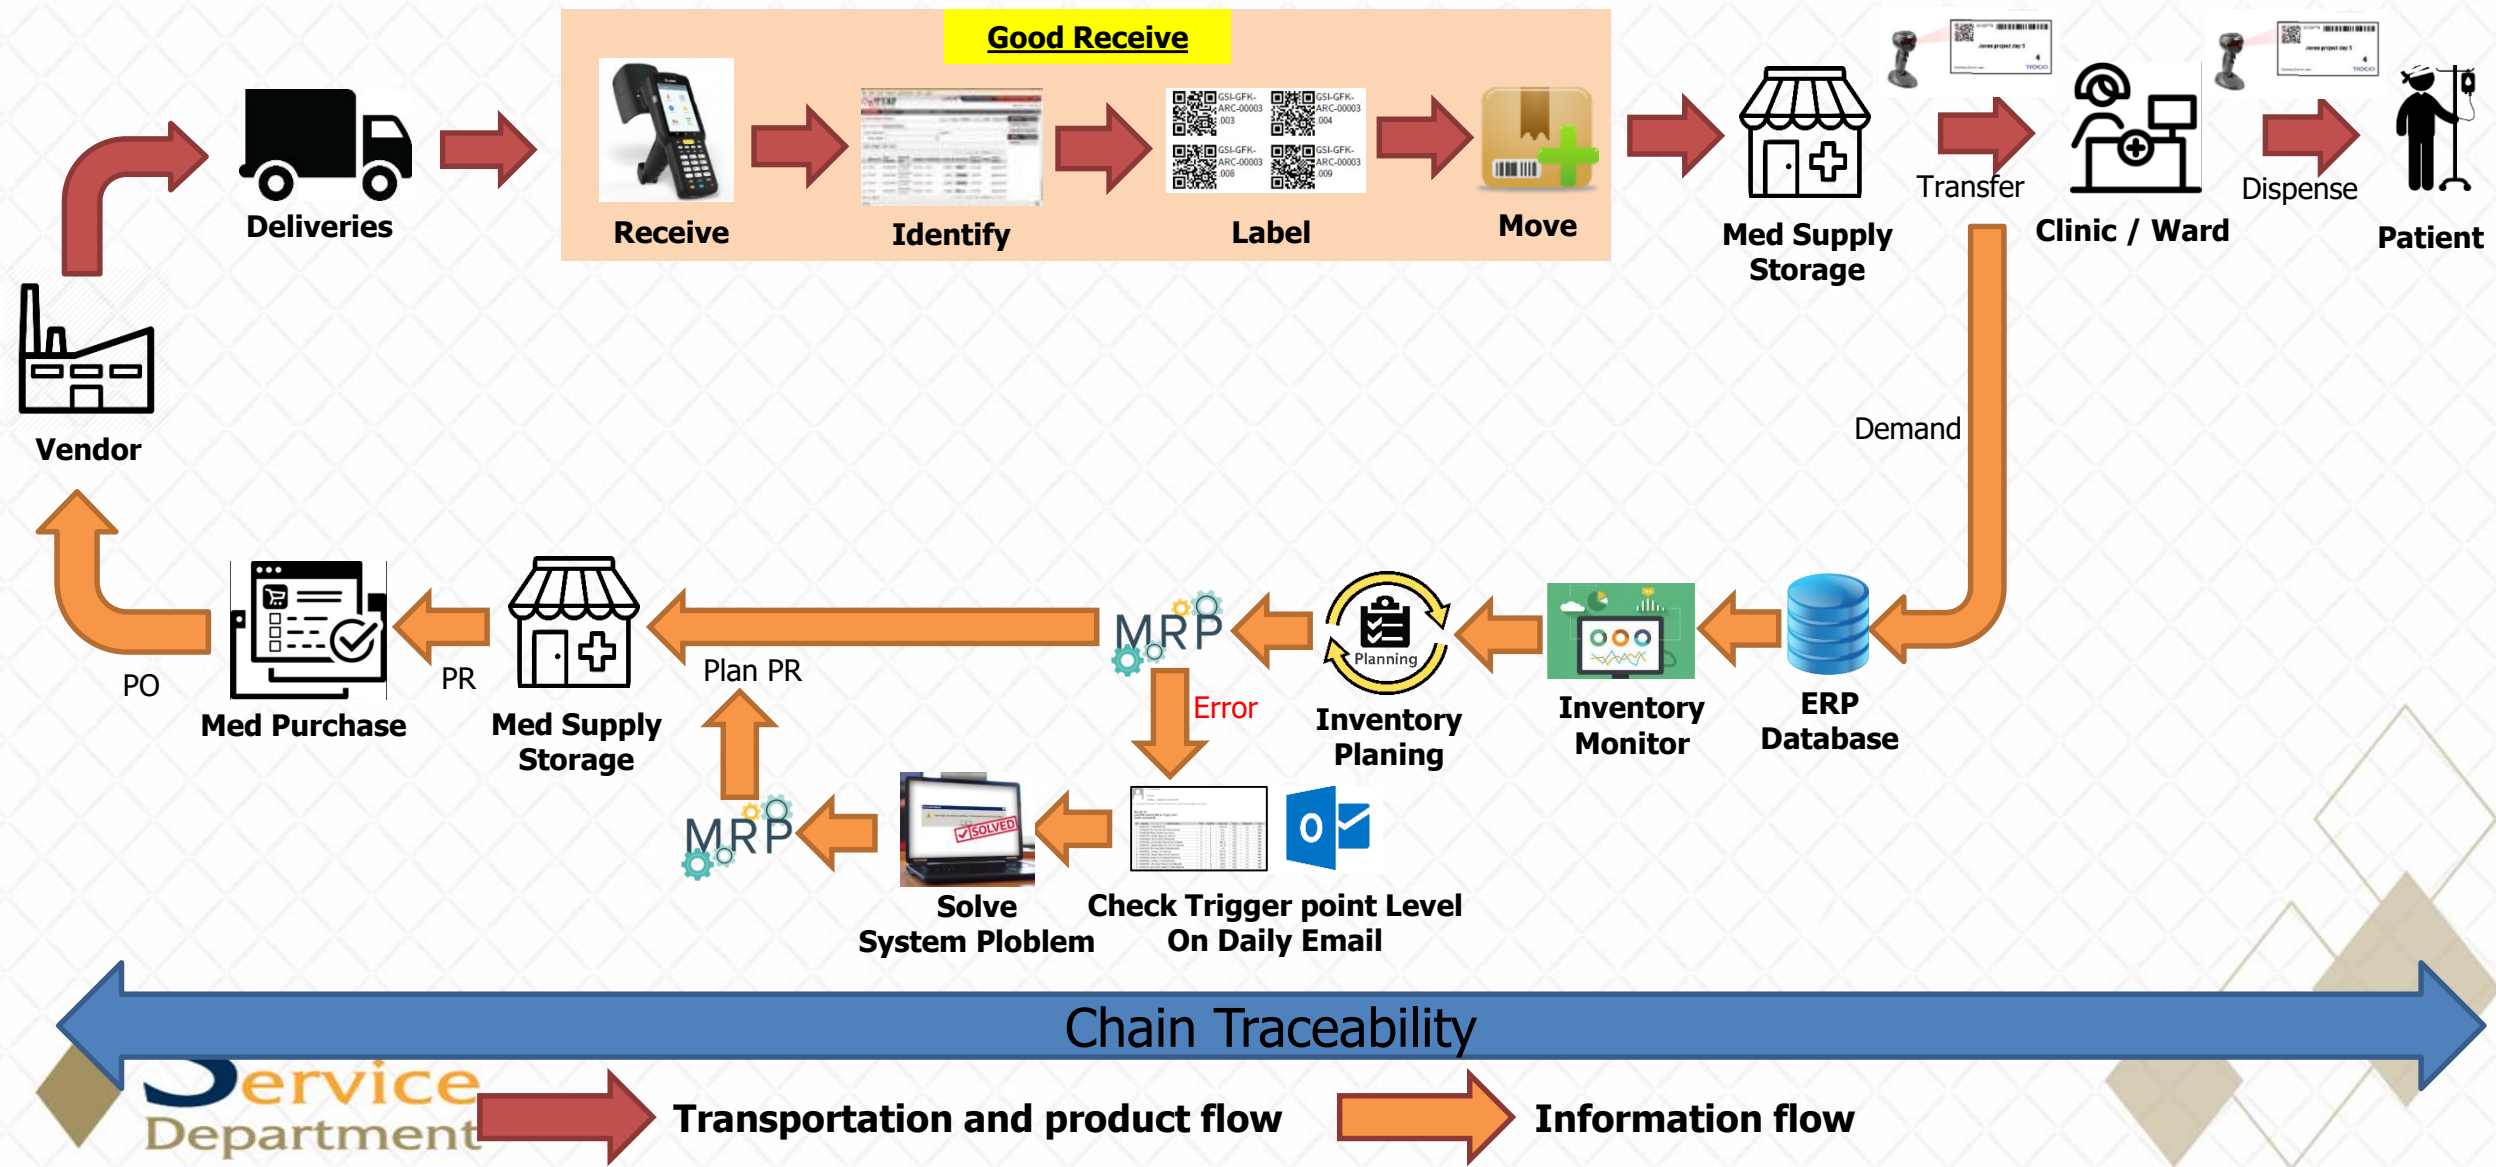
Good Receive

Deliveries

Receive

Identify

Label

Move

Med Supply Storage

Transfer

Clinic / Ward

Dispense

Patient

Vendor

Demand

PO

Med Purchase

PR

Med Supply Storage

Plan PR

MRP

Error

Planning

Inventory Planing

Inventory Monitor

ERP Database

MRP

SOLVED

Solve System Ploblem

Check Trigger point Level On Daily Email

Chain Traceability

Service Department

Transportation and product flow

Information flow